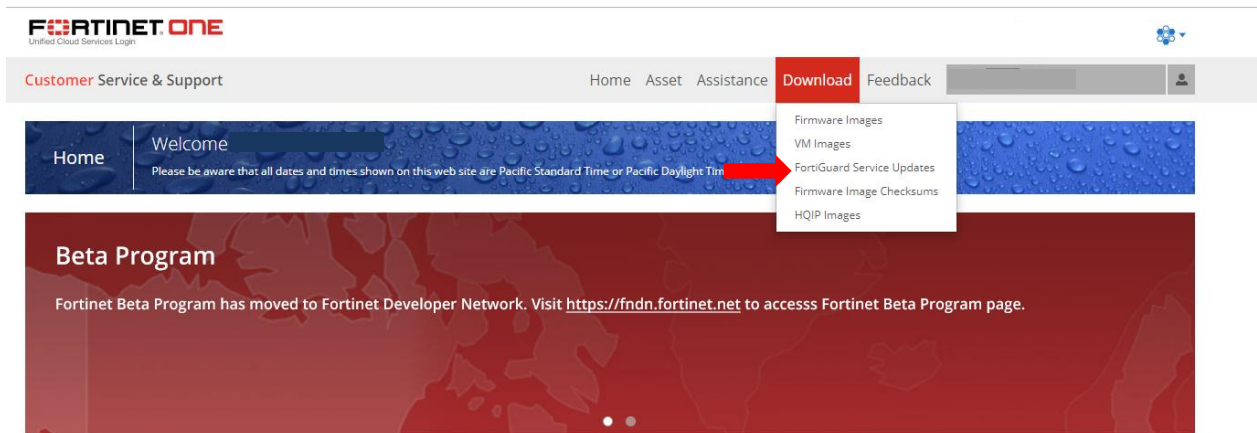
FORTINET ONE
Unified Cloud Services Login

Customer Service & Support

Home Asset Assistance Download Feedback

Firmware Images
VM Images
FortiGuard Service Updates
Firmware Image Checksums
HQIP Images

Home

Welcome

Please be aware that all dates and times shown on this web site are Pacific Standard Time or Pacific Daylight Tim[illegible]

Beta Program

Fortinet Beta Program has moved to Fortinet Developer Network. Visit https://fndn.fortinet.net to accesss Fortinet Beta Program page.